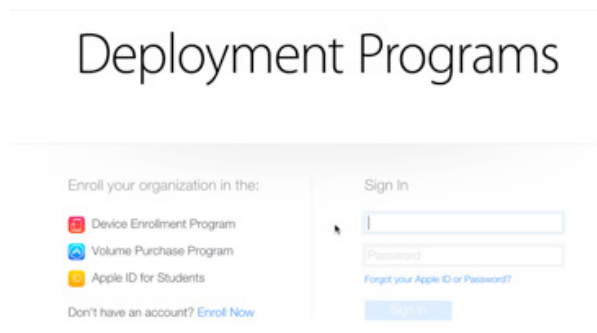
Deployment Programs

Enroll your organization in the:

Device Enrollment Program

Volume Purchase Program

Apple ID for Students

Don't have an account? Enroll Now

Sign In

Password

Forgot your Apple ID or Password?

Sign In